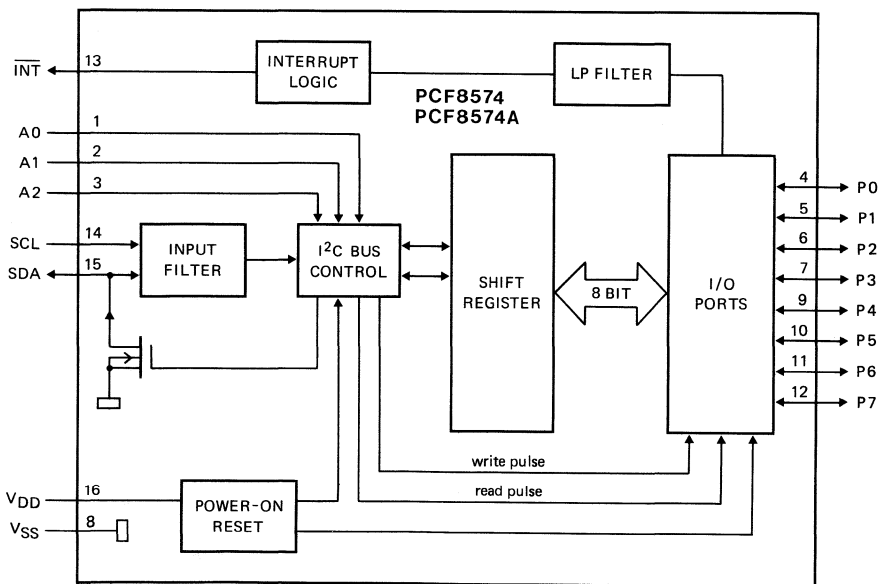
$\overline{INT}$ 13
INTERRUPT LOGIC
LP FILTER
PCF8574
PCF8574A
A0 1
A1 2
A2 3
SCL 14
SDA 15
INPUT FILTER
$I^2C$ BUS CONTROL
SHIFT REGISTER
8 BIT
I/O PORTS
4 P0
5 P1
6 P2
7 P3
9 P4
10 P5
11 P6
12 P7
write pulse
read pulse
$V_{DD}$ 16
$V_{SS}$ 8
POWER-ON RESET